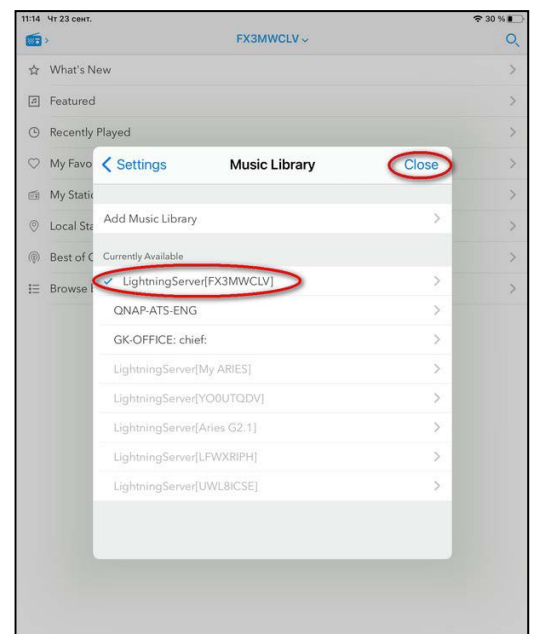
11:14 Чт 23 сент.

30 %

FX3MWCLV

What's New

Featured

Recently Played

My Favo

My Static

Local Sta

Best of C

Browse

< Settings

Music Library

Close

Add Music Library

Currently Available

✓ LightningServer[FX3MWCLV]

QNAP-ATS-ENG

GK-OFFICE: chief:

LightningServer[My ARIES]

LightningServer[YO0UTQDV]

LightningServer[Aries G2.1]

LightningServer[LFWXRIPH]

LightningServer[UWL8ICSE]